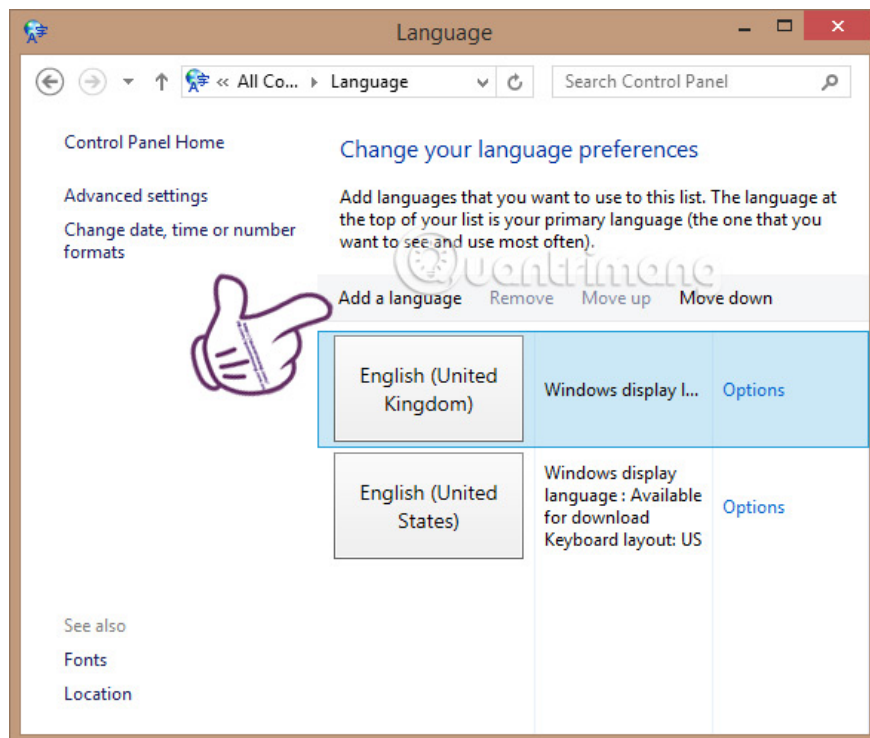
Language

« All Co... › Language

Search Control Panel

Control Panel Home

Advanced settings

Change date, time or number formats

Change your language preferences

Add languages that you want to use to this list. The language at the top of your list is your primary language (the one that you want to see and use most often).

Quantrimang

Add a language  Remove  Move up  Move down

| English (United Kingdom) | Windows display l... | Options |
|---|---|---|
| English (United States) | Windows display language : Available for download Keyboard layout: US | Options |

See also

Fonts

Location